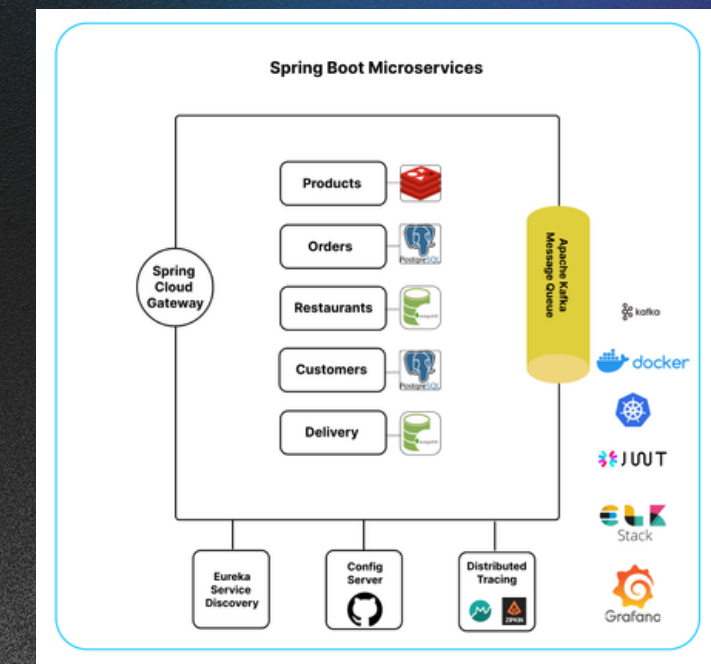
Spring Boot Microservices

Spring Cloud Gateway

Products

Orders

PostgreSQL

Restaurants

mongoDB

Customers

PostgreSQL

Delivery

mongoDB

Apache Kafka Message Queue

kafka

docker

JWT

ELK Stack

Grafana

Eureka Service Discovery

Config Server

Distributed Tracing

ZIPKIN